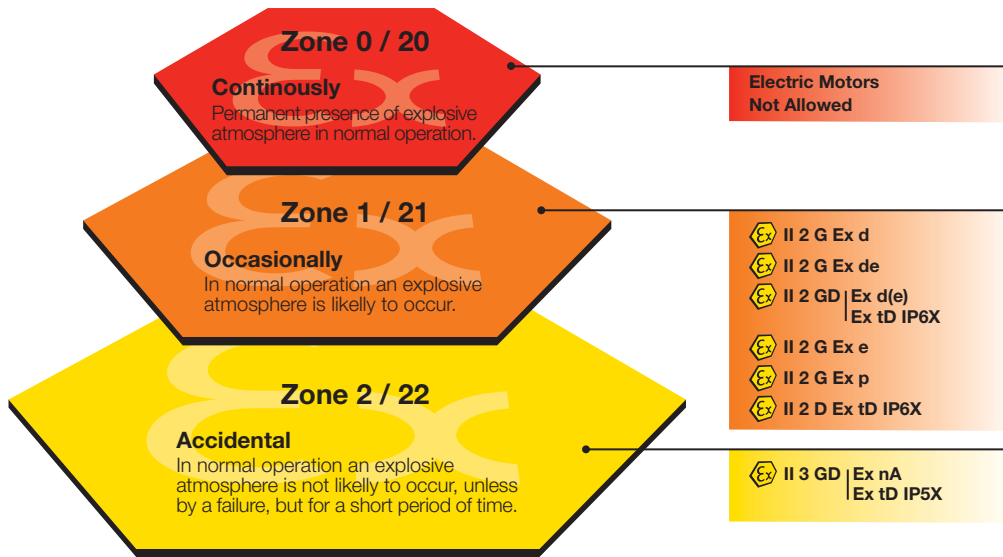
Zone 0 / 20

Continously
Permanent presence of explosive atmosphere in normal operation.

Electric Motors Not Allowed

Zone 1 / 21

Occasionally
In normal operation an explosive atmosphere is likely to occur.

Ex II 2 G Ex d
Ex II 2 G Ex de
Ex II 2 GD | Ex d(e)
Ex tD IP6X
Ex II 2 G Ex e
Ex II 2 G Ex p
Ex II 2 D Ex tD IP6X

Zone 2 / 22

Accidental
In normal operation an explosive atmosphere is not likely to occur, unless by a failure, but for a short period of time.

Ex II 3 GD | Ex nA
Ex tD IP5X